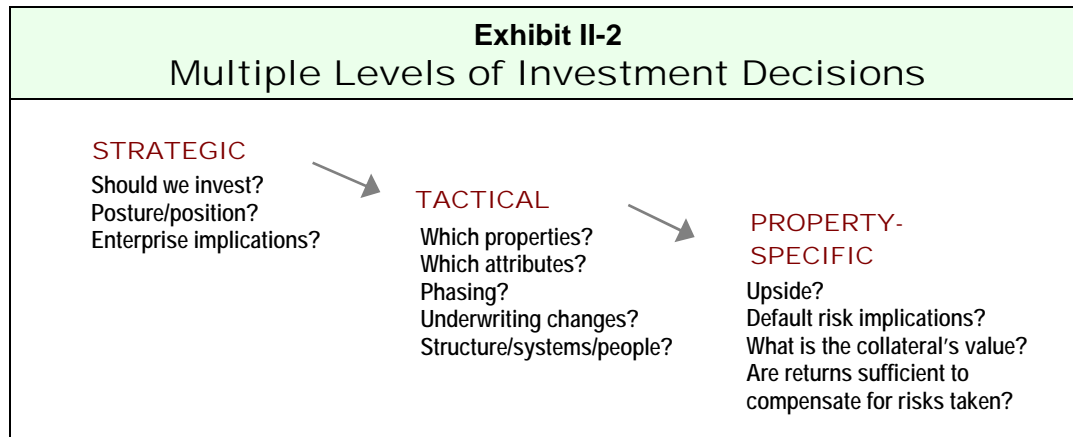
Exhibit II-2
Multiple Levels of Investment Decisions

STRATEGIC
Should we invest?
Posture/position?
Enterprise implications?

TACTICAL
Which properties?
Which attributes?
Phasing?
Underwriting changes?
Structure/systems/people?

PROPERTY-SPECIFIC
Upside?
Default risk implications?
What is the collateral's value?
Are returns sufficient to compensate for risks taken?